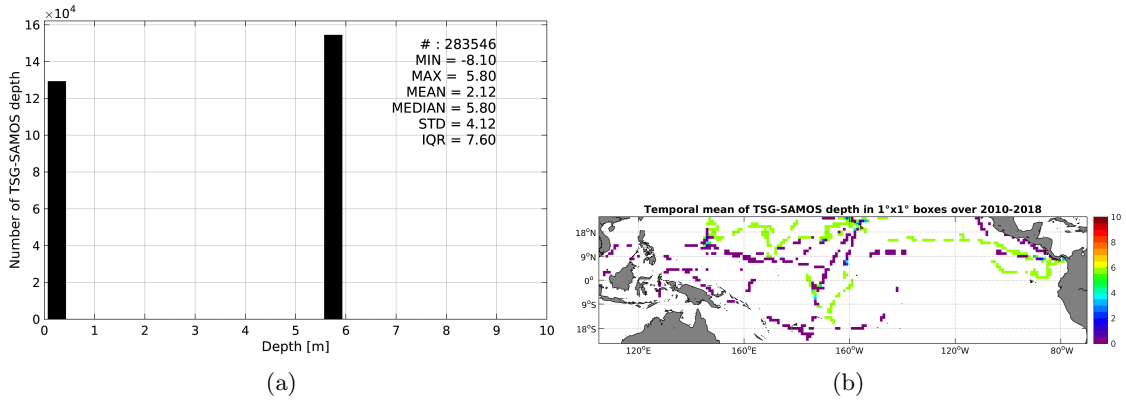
$\times 10^4$
16
14
12
10
8
6
4
2
0
Number of TSG-SAMOS depth
0 1 2 3 4 5 6 7 8 9 10
Depth [m]

# : 283546
MIN = -8.10
MAX = 5.80
MEAN = 2.12
MEDIAN = 5.80
STD = 4.12
IQR = 7.60

(a)

Temporal mean of TSG-SAMOS depth in 1°x1° boxes over 2010-2018
18°N
9°N
0°
9°S
18°S
120°E 160°E 160°W 120°W 80°W
10
8
6
4
2
0

(b)